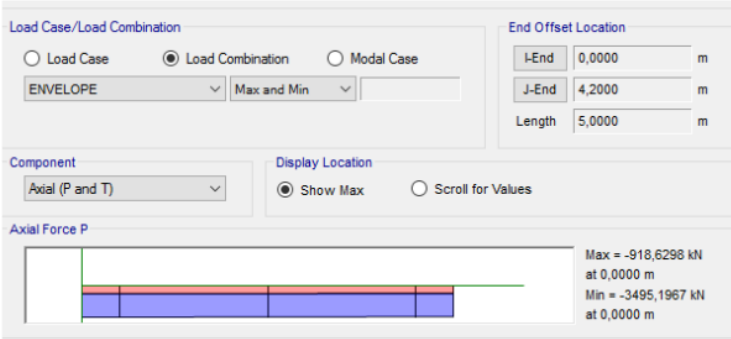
Load Case/Load Combination

Load Case

Load Combination

Modal Case

ENVELOPE

Max and Min

End Offset Location

I-End 0,0000 m

J-End 4,2000 m

Length 5,0000 m

Component

Axial (P and T)

Display Location

Show Max

Scroll for Values

Axial Force P

Max = -918,6298 kN
at 0,0000 m
Min = -3495,1967 kN
at 0,0000 m